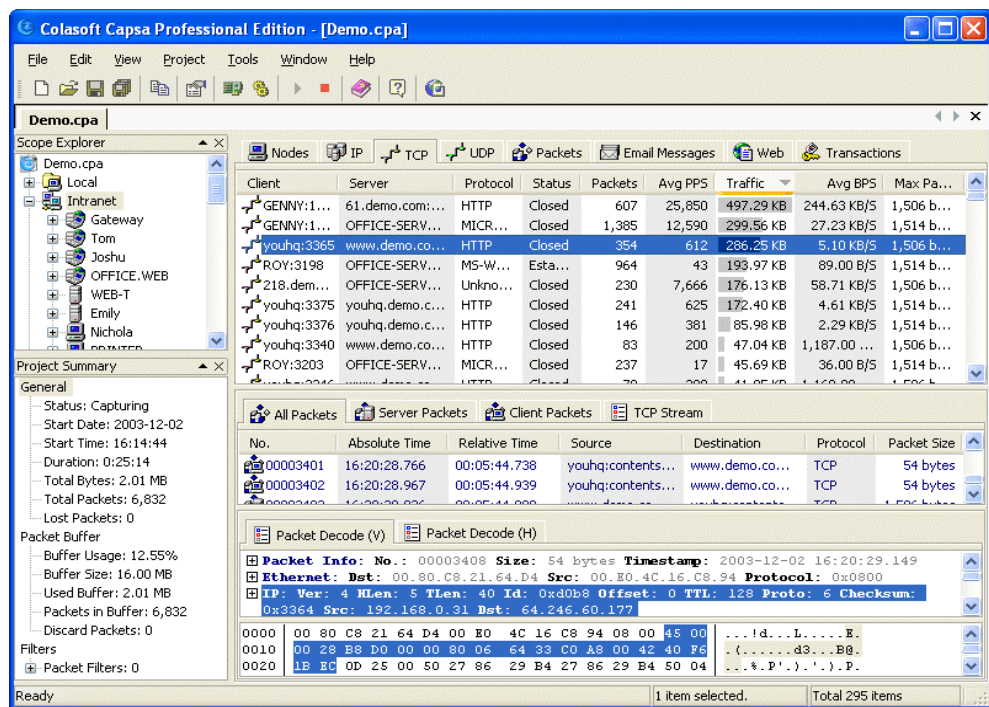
Colasoft Capsa Professional Edition - [Demo.cpa]

File Edit View Project Tools Window Help

Demo.cpa

Scope Explorer

Demo.cpa
Local
Intranet
Gateway
Tom
Joshu
OFFICE.WEB
WEB-T
Emily
Nichola

Project Summary

General
Status: Capturing
Start Date: 2003-12-02
Start Time: 16:14:44
Duration: 0:25:14
Total Bytes: 2.01 MB
Total Packets: 6,832
Lost Packets: 0
Packet Buffer
Buffer Usage: 12.55%
Buffer Size: 16.00 MB
Used Buffer: 2.01 MB
Packets in Buffer: 6,832
Discard Packets: 0
Filters
Packet Filters: 0

Nodes IP TCP UDP Packets Email Messages Web Transactions

| Client | Server | Protocol | Status | Packets | Avg PPS | Traffic | Avg BPS | Max Pa... |
|---|---|---|---|---|---|---|---|---|
| GENNY:1... | 61.demo.com:... | HTTP | Closed | 607 | 25,850 | 497.29 KB | 244.63 KB/S | 1,506 b... |
| GENNY:1... | OFFICE-SERV... | MICR... | Closed | 1,385 | 12,590 | 299.56 KB | 27.23 KB/S | 1,514 b... |
| youhq:3365 | www.demo.co... | HTTP | Closed | 354 | 612 | 286.25 KB | 5.10 KB/S | 1,506 b... |
| ROY:3198 | OFFICE-SERV... | MS-W... | Esta... | 964 | 43 | 193.97 KB | 89.00 B/S | 1,514 b... |
| 218.dem... | OFFICE-SERV... | Unkno... | Closed | 230 | 7,666 | 176.13 KB | 58.71 KB/S | 1,506 b... |
| youhq:3375 | youhq.demo.c... | HTTP | Closed | 241 | 625 | 172.40 KB | 4.61 KB/S | 1,514 b... |
| youhq:3376 | youhq.demo.c... | HTTP | Closed | 146 | 381 | 85.98 KB | 2.29 KB/S | 1,514 b... |
| youhq:3340 | www.demo.co... | HTTP | Closed | 83 | 200 | 47.04 KB | 1,187.00 ... | 1,506 b... |
| ROY:3203 | OFFICE-SERV... | MICR... | Closed | 237 | 17 | 45.69 KB | 36.00 B/S | 1,514 b... |

All Packets Server Packets Client Packets TCP Stream

| No. | Absolute Time | Relative Time | Source | Destination | Protocol | Packet Size |
|---|---|---|---|---|---|---|
| 00003401 | 16:20:28.766 | 00:05:44.738 | youhq:contents... | www.demo.co... | TCP | 54 bytes |
| 00003402 | 16:20:28.967 | 00:05:44.939 | youhq:contents... | www.demo.co... | TCP | 54 bytes |

Packet Decode (V) Packet Decode (H)

Packet Info: No.: 00003408 Size: 54 bytes Timestamp: 2003-12-02 16:20:29.149
Ethernet: Dst: 00.80.C8.21.64.D4 Src: 00.E0.4C.16.C8.94 Protocol: 0x0800
IP: Ver: 4 HLen: 5 TLen: 40 Id: 0xd0b8 Offset: 0 TTL: 128 Proto: 6 Checksum: 0x3364 Src: 192.168.0.31 Dst: 64.246.60.177

0000 00 80 C8 21 64 D4 00 E0 4C 16 C8 94 08 00 45 00 ...!d...L.....E.
0010 00 28 B8 D0 00 00 80 06 64 33 C0 A8 00 42 40 F6 .(......d3...B@.
0020 1B EC 0D 25 00 50 27 86 29 B4 27 86 29 B4 50 14 ...%.P'.).'.).P.

Ready | 1 item selected. | Total 295 items